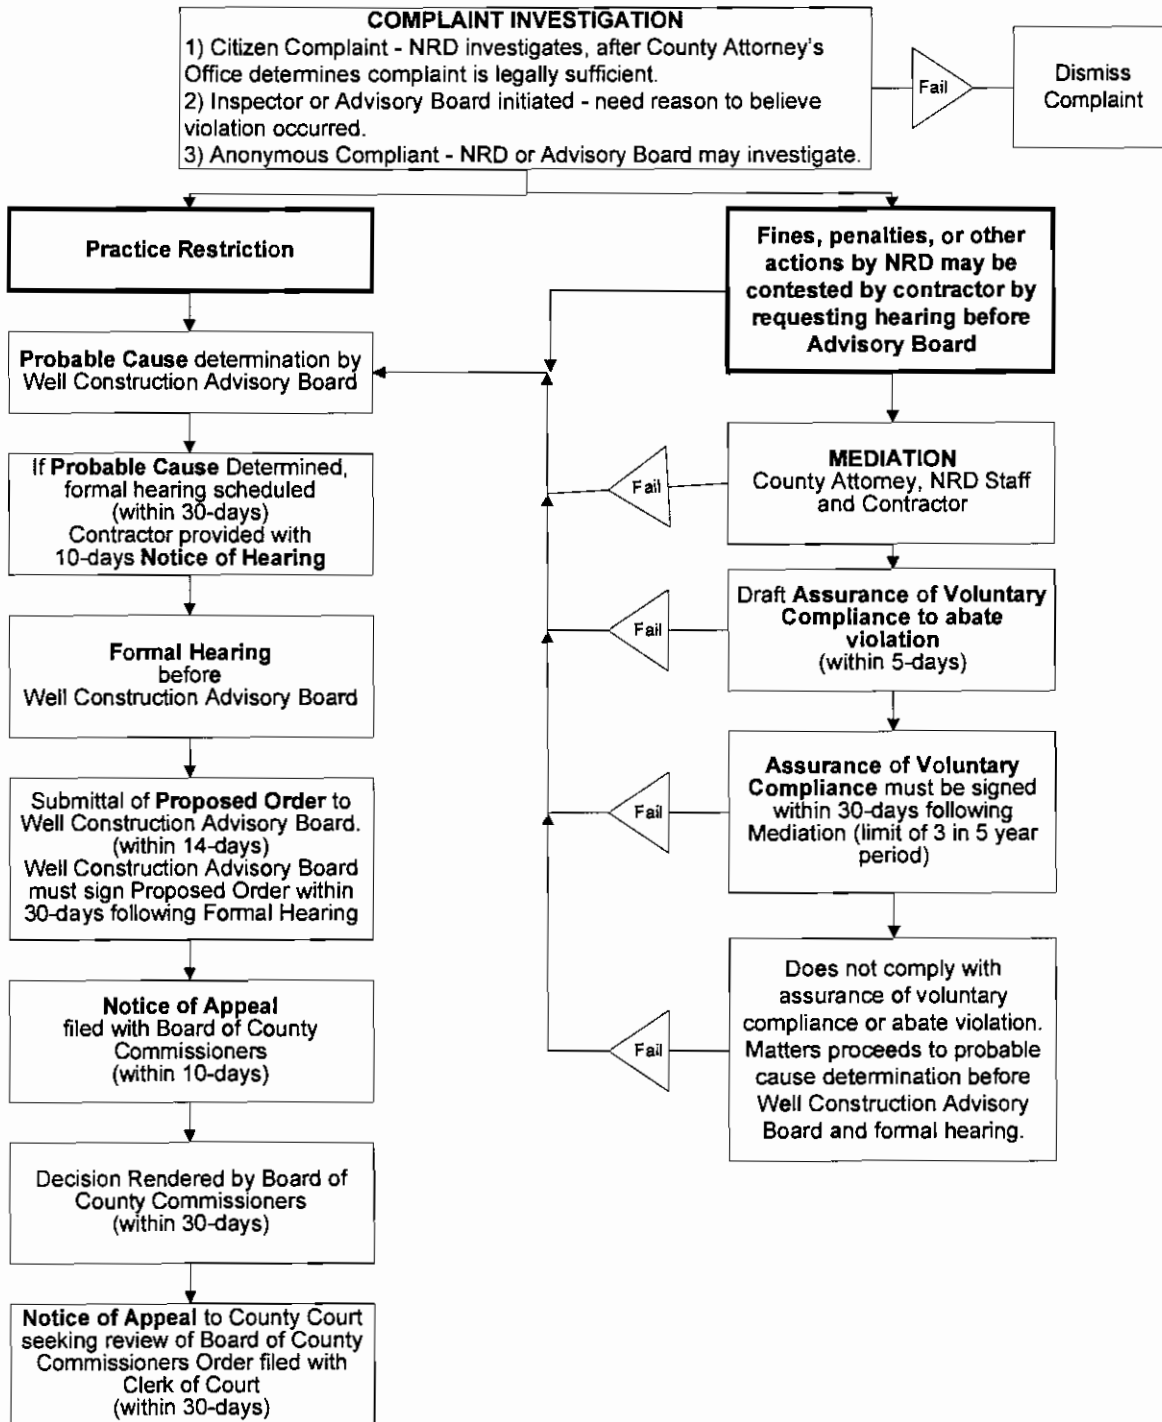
COMPLAINT INVESTIGATION
1) Citizen Complaint - NRD investigates, after County Attorney's Office determines complaint is legally sufficient.
2) Inspector or Advisory Board initiated - need reason to believe violation occurred.
3) Anonymous Compliant - NRD or Advisory Board may investigate.

Fail

Dismiss Complaint

Practice Restriction

Probable Cause determination by Well Construction Advisory Board

If Probable Cause Determined, formal hearing scheduled (within 30-days) Contractor provided with 10-days Notice of Hearing

Formal Hearing before Well Construction Advisory Board

Submittal of Proposed Order to Well Construction Advisory Board. (within 14-days) Well Construction Advisory Board must sign Proposed Order within 30-days following Formal Hearing

Notice of Appeal filed with Board of County Commissioners (within 10-days)

Decision Rendered by Board of County Commissioners (within 30-days)

Notice of Appeal to County Court seeking review of Board of County Commissioners Order filed with Clerk of Court (within 30-days)

Fines, penalties, or other actions by NRD may be contested by contractor by requesting hearing before Advisory Board

Fail

MEDIATION
County Attorney, NRD Staff and Contractor

Fail

Draft Assurance of Voluntary Compliance to abate violation (within 5-days)

Fail

Assurance of Voluntary Compliance must be signed within 30-days following Mediation (limit of 3 in 5 year period)

Fail

Does not comply with assurance of voluntary compliance or abate violation. Matters proceeds to probable cause determination before Well Construction Advisory Board and formal hearing.